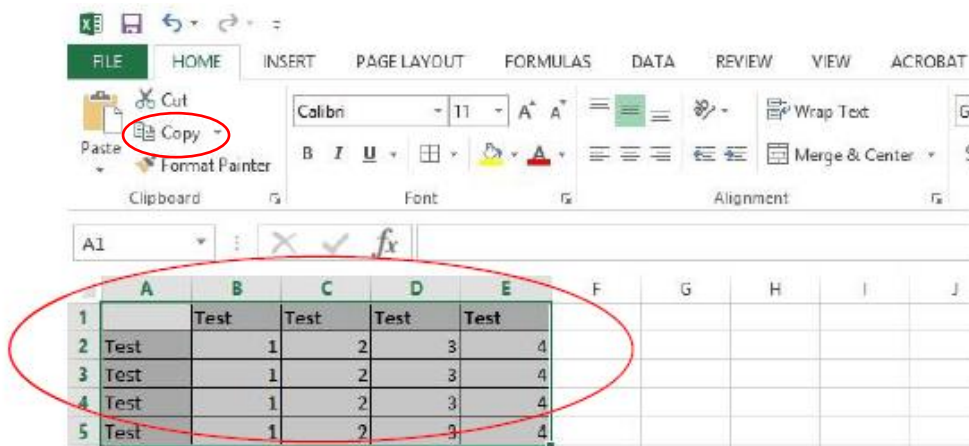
FILE HOME INSERT PAGE LAYOUT FORMULAS DATA REVIEW VIEW ACROBAT

Cut
Copy
Paste
Format Painter
Clipboard

Calibri 11 A A
B I U
Font

Wrap Text
Merge & Center
Alignment

A1 fx

| | A | B | C | D | E | F | G | H | I | J |
|---|---|---|---|---|---|---|---|---|---|---|
| 1 | | Test | Test | Test | Test | | | | | |
| 2 | Test | 1 | 2 | 3 | 4 | | | | | |
| 3 | Test | 1 | 2 | 3 | 4 | | | | | |
| 4 | Test | 1 | 2 | 3 | 4 | | | | | |
| 5 | Test | 1 | 2 | 3 | 4 | | | | | |